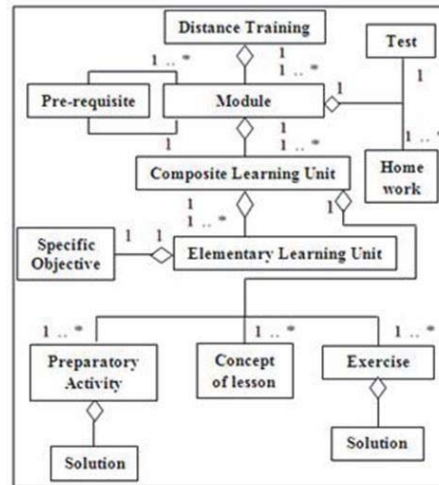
Distance Training

Test

1 .. *

1

1 .. *

Pre-requisite

Module

1

1

1

1

1 .. *

1 .. *

Home work

Composite Learning Unit

1

1 .. *

1

Specific Objective

1

1

Elementary Learning Unit

1 .. *

1 .. *

1 .. *

Preparatory Activity

Concept of lesson

Exercise

Solution

Solution